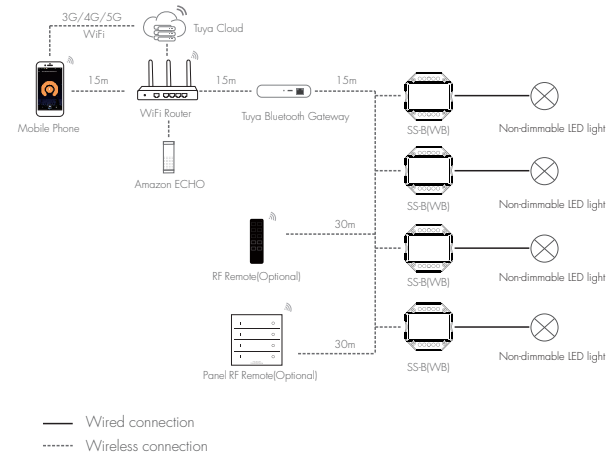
3G/4G/5G
WiFi
Tuya Cloud
Mobile Phone
15m
WiFi Router
15m
Tuya Bluetooth Gateway
15m
SS-B(WB)
Non-dimmable LED light
Amazon ECHO
SS-B(WB)
Non-dimmable LED light
30m
RF Remote(Optional)
SS-B(WB)
Non-dimmable LED light
30m
Panel RF Remote(Optional)
SS-B(WB)
Non-dimmable LED light

Wired connection
Wireless connection